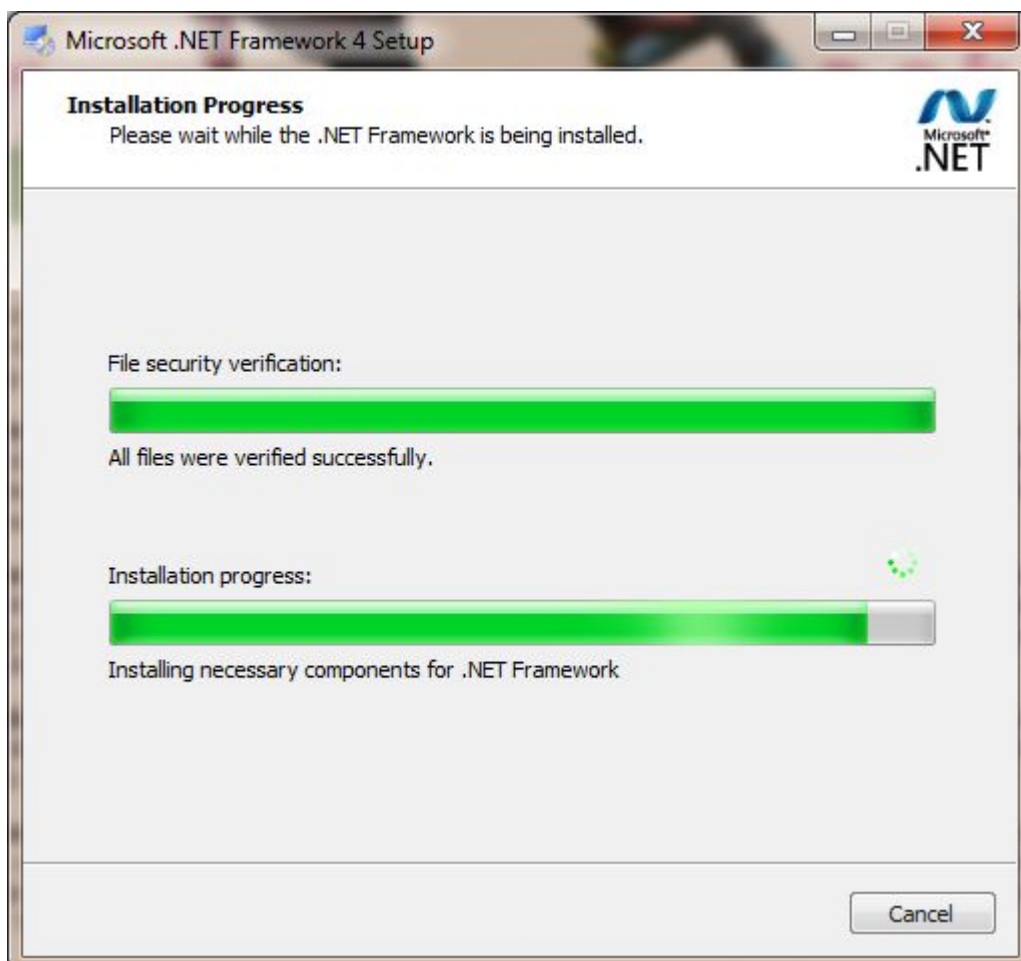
Microsoft .NET Framework 4 Setup

**Installation Progress**
Please wait while the .NET Framework is being installed.

Microsoft®
.NET

File security verification:

All files were verified successfully.

Installation progress:

Installing necessary components for .NET Framework

Cancel